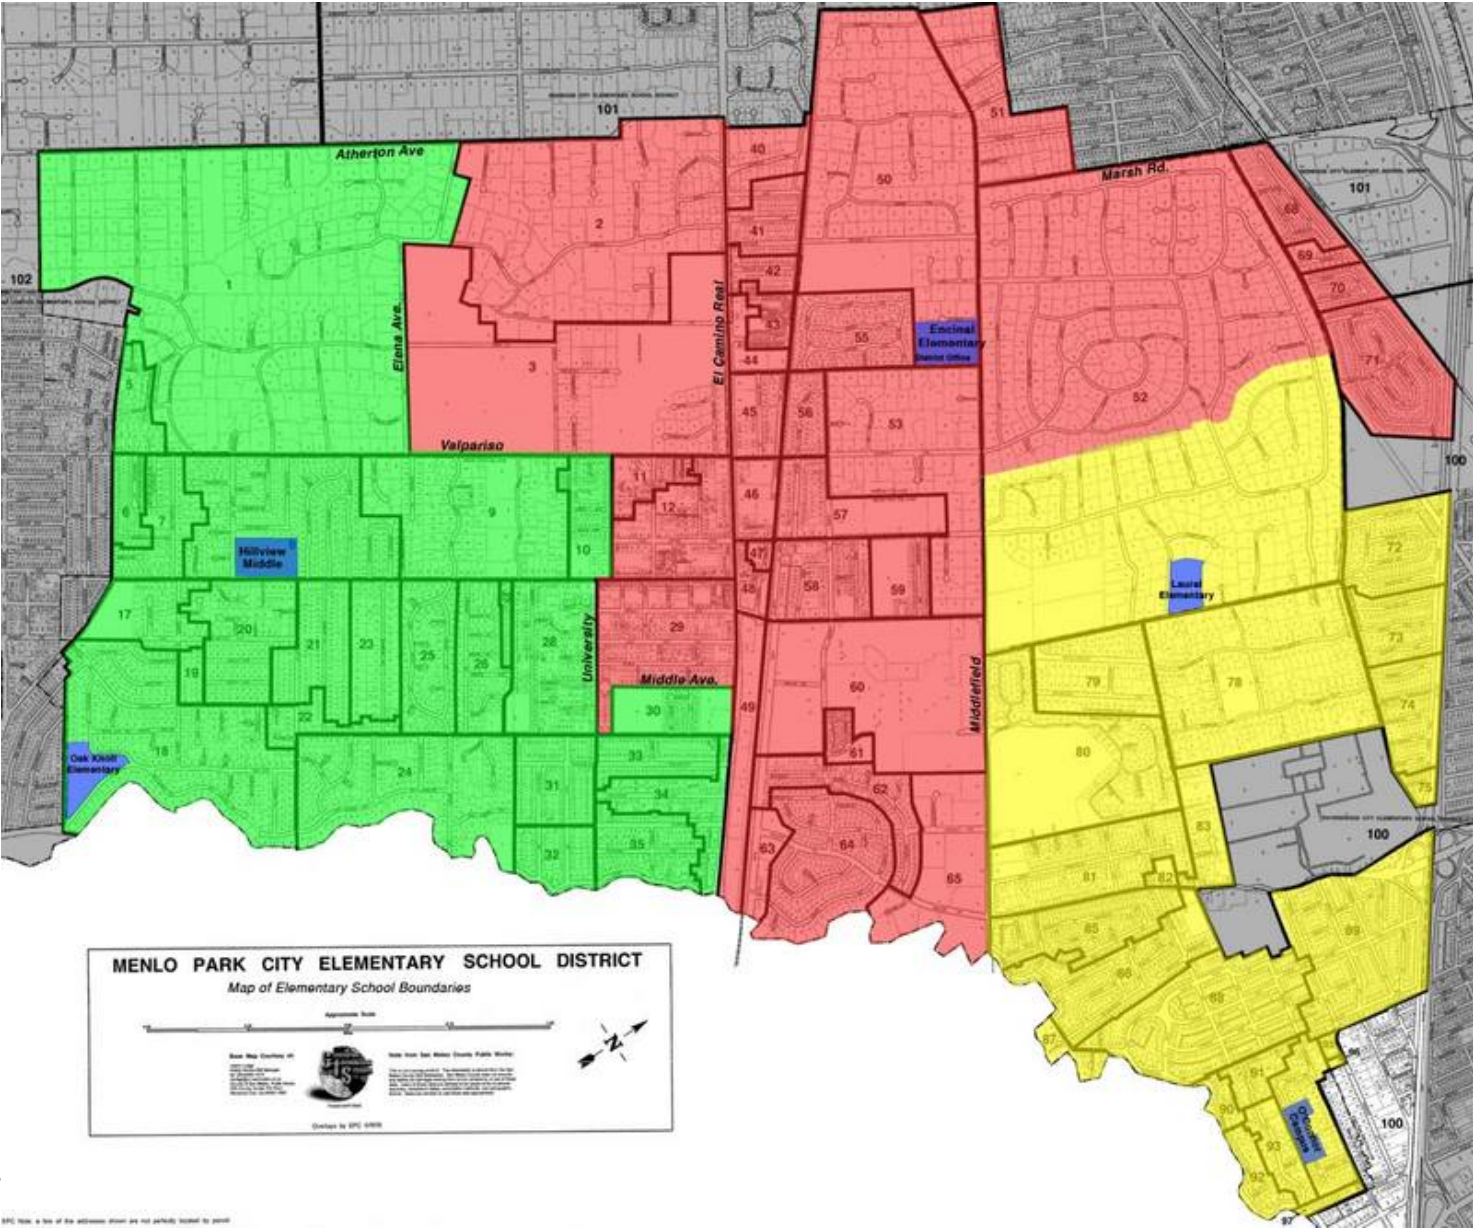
101

Atherton Ave

Marsh Rd.

101

102

Elena Ave.

El Camino Real

Encinal Elementary
District Office

Valpariso

Hillview Middle

Laurel Elementary

University

Middle Ave.

Middlefield

Oak Knoll Elementary

100

100

100

1 2 3 5 6 7 9 10 11 12 17 18 19 20 21 22 23 24 25 26 28 29 30 31 32 33 34 35 40 41 42 43 44 45 46 47 48 49 50 51 52 53 55 56 57 58 59 60 61 62 63 64 65 68 69 70 71 72 73 74 75 78 79 80 81 82 83 85 86 87 88 89 90 91 92 93 97

MENLO PARK CITY ELEMENTARY SCHOOL DISTRICT
Map of Elementary School Boundaries

Approximate Scale

N

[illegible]

Overlays by EPC 6/905

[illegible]